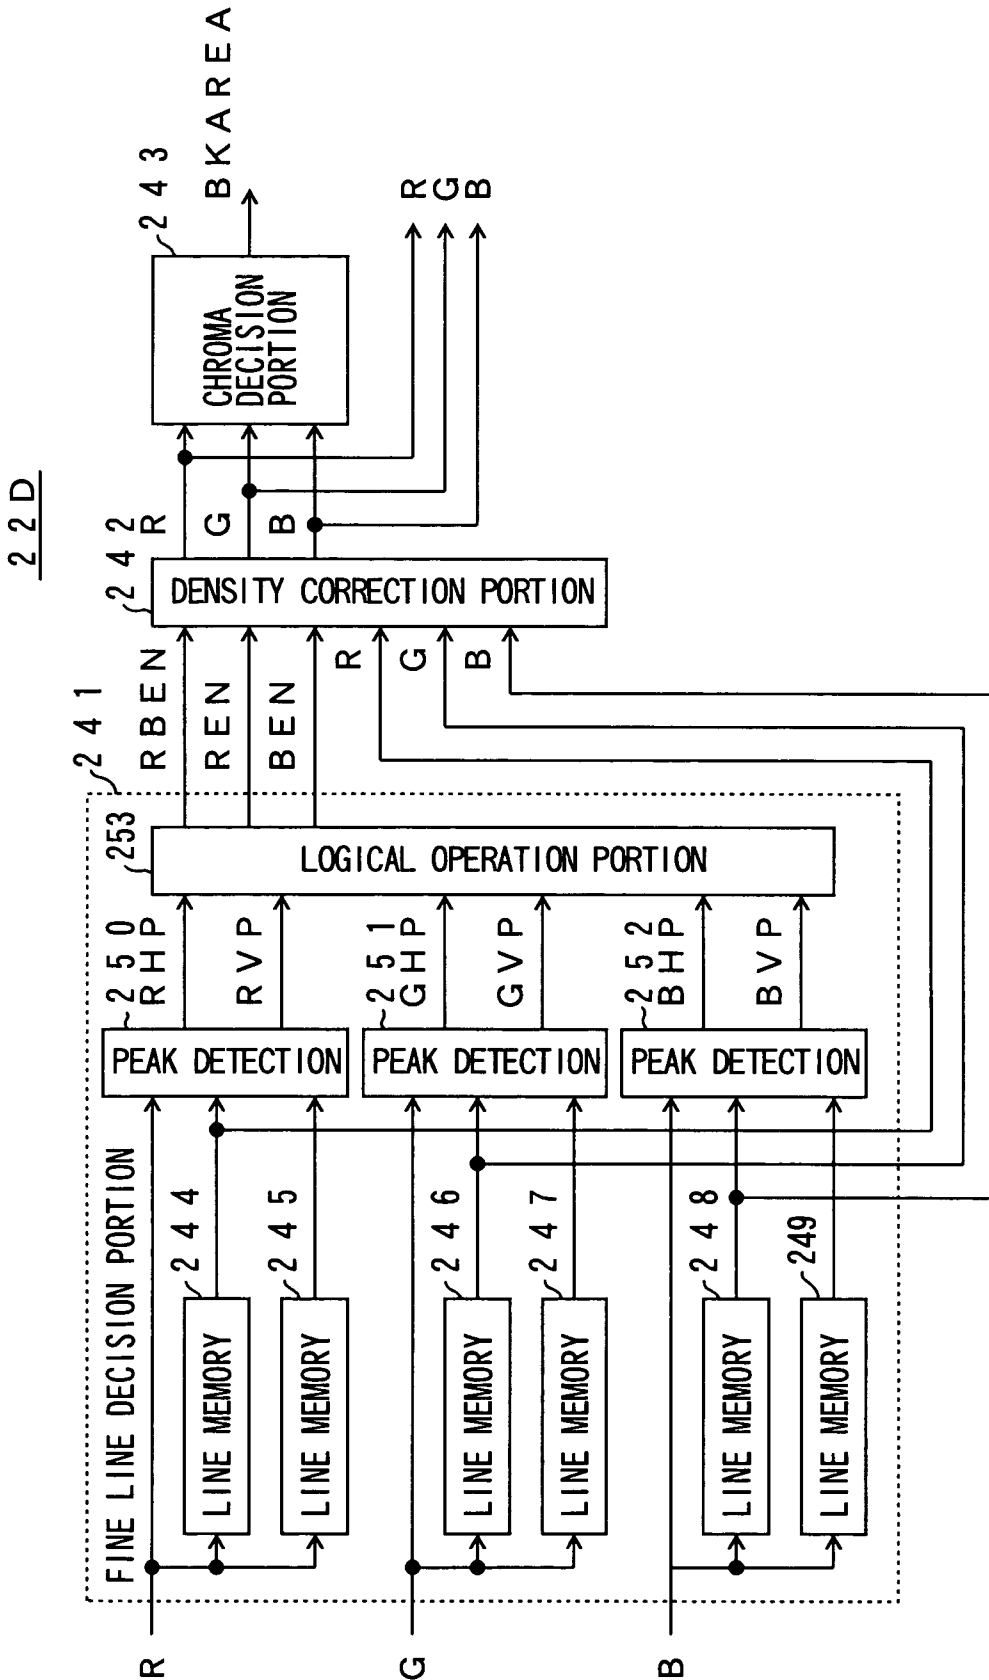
22D

243

BKAREA

CHROMA DECISION PORTION

R
G
B

242

R
G
B

DENSITY CORRECTION PORTION

RBEN
REN
BEN
R
G
B

241

253

LOGICAL OPERATION PORTION

250
RHP
RVP

251
GHP
GVP

252
BHP
BVP

PEAK DETECTION
PEAK DETECTION
PEAK DETECTION

FINE LINE DECISION PORTION

244
245
246
247
248
249

LINE MEMORY
LINE MEMORY
LINE MEMORY
LINE MEMORY
LINE MEMORY
LINE MEMORY

R
G
B